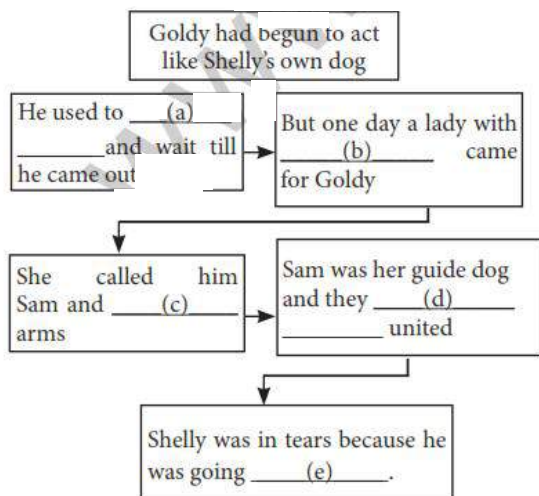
Goldy had begun to act like Shelly's own dog

He used to ____(a)____ ________and wait till he came out

But one day a lady with ______(b)______ came for Goldy

She called him Sam and ______(c)______ arms

Sam was her guide dog and they ______(d)______ ________ united

Shelly was in tears because he was going ______(e)______.